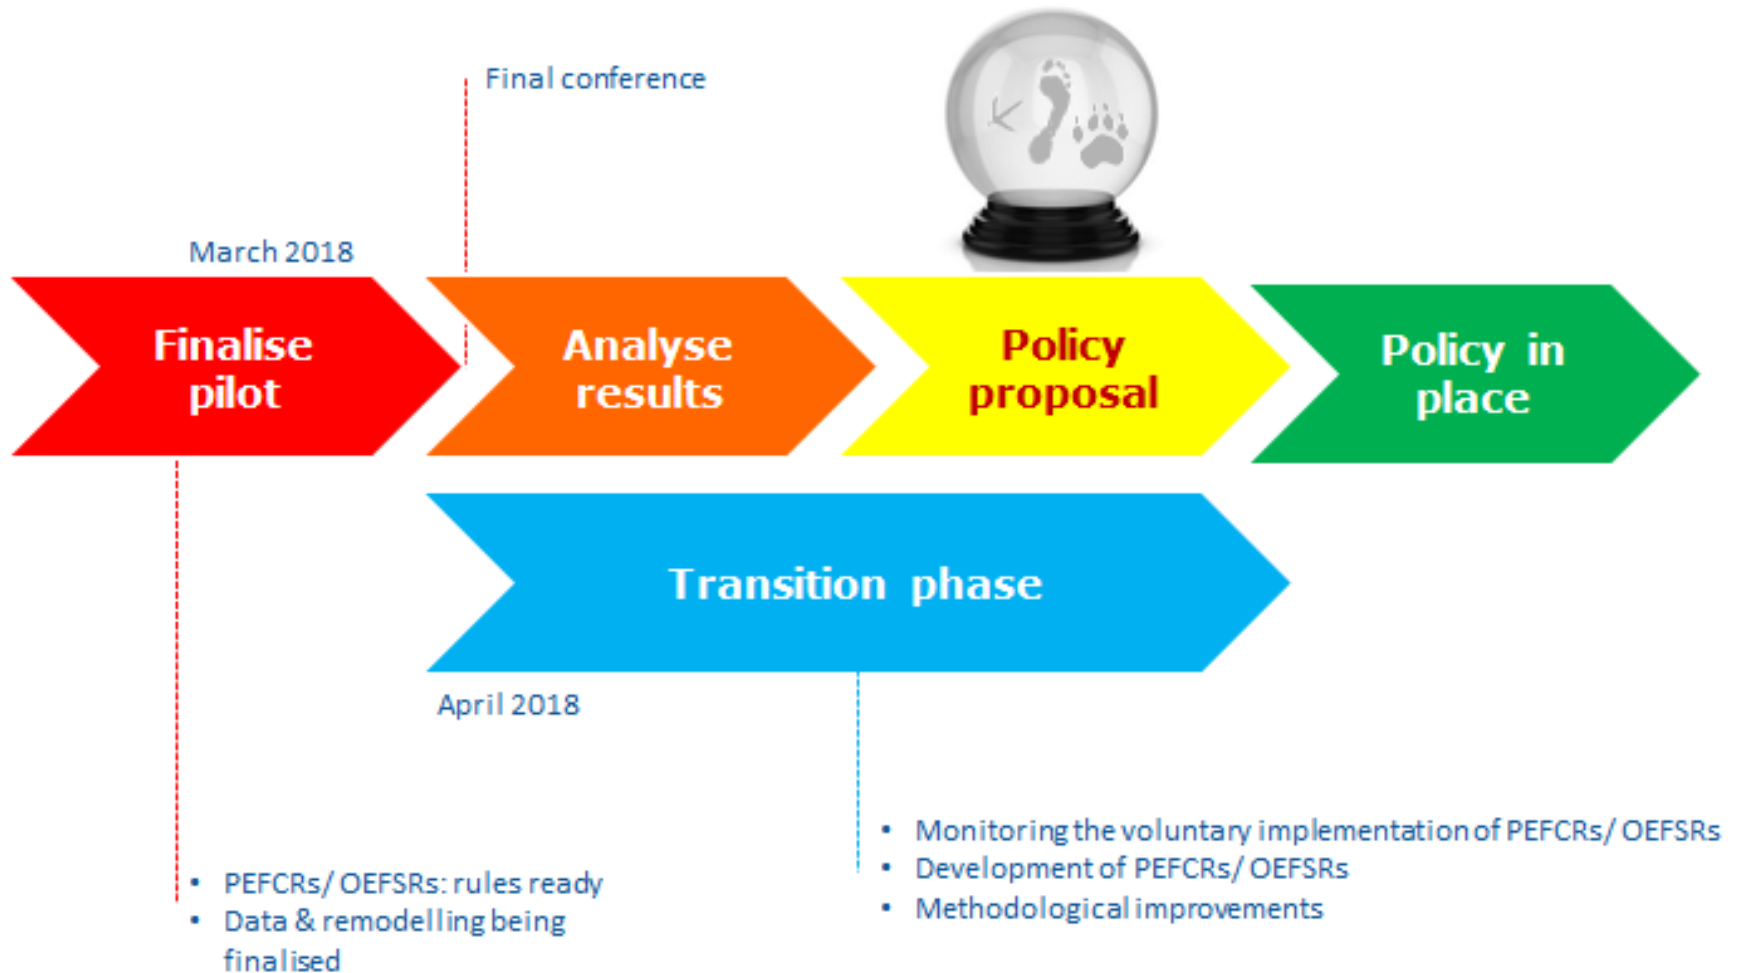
Final conference

March 2018

Finalise pilot

Analyse results

Policy proposal

Policy in place

Transition phase

April 2018

- Monitoring the voluntary implementation of PEFCRs/ OEFSRs
- Development of PEFCRs/ OEFSRs
- Methodological improvements

- PEFCRs/ OEFSRs: rules ready
- Data & remodelling being finalised